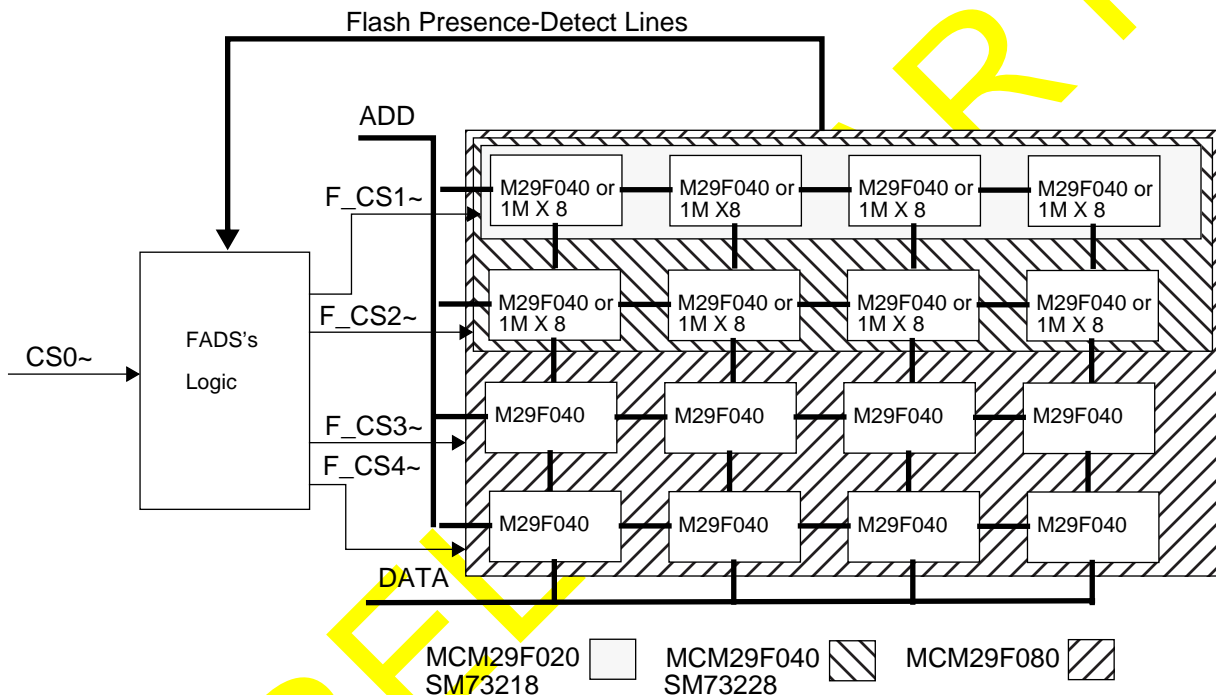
Flash Presence-Detect Lines

ADD

F_CS1~

M29F040 or 1M X 8

M29F040 or 1M X8

M29F040 or 1M X 8

M29F040 or 1M X 8

F_CS2~

M29F040 or 1M X 8

M29F040 or 1M X 8

M29F040 or 1M X 8

M29F040 or 1M X 8

CS0~

FADS's Logic

F_CS3~

M29F040

M29F040

M29F040

M29F040

F_CS4~

M29F040

M29F040

M29F040

M29F040

DATA

MCM29F020 SM73218

MCM29F040 SM73228

MCM29F080